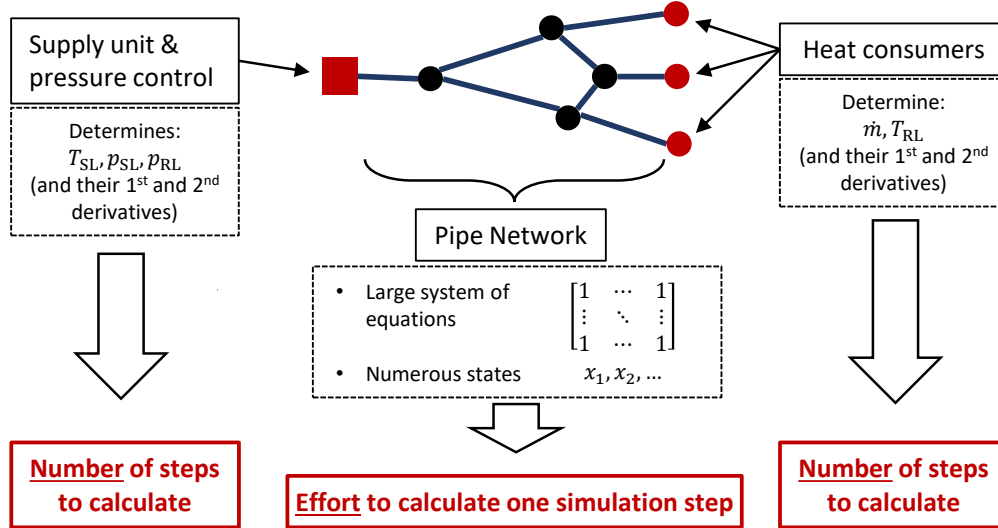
Supply unit & pressure control

Determines:
$T_{\mathrm{SL}}, p_{\mathrm{SL}}, p_{\mathrm{RL}}$
(and their 1st and 2nd derivatives)

Heat consumers

Determine:
$\dot{m}, T_{\mathrm{RL}}$
(and their 1st and 2nd derivatives)

Pipe Network

• Large system of equations $\begin{bmatrix} 1 & \cdots & 1 \\ \vdots & \ddots & \vdots \\ 1 & \cdots & 1 \end{bmatrix}$

• Numerous states $x_1, x_2, \ldots$

Number of steps to calculate

Effort to calculate one simulation step

Number of steps to calculate